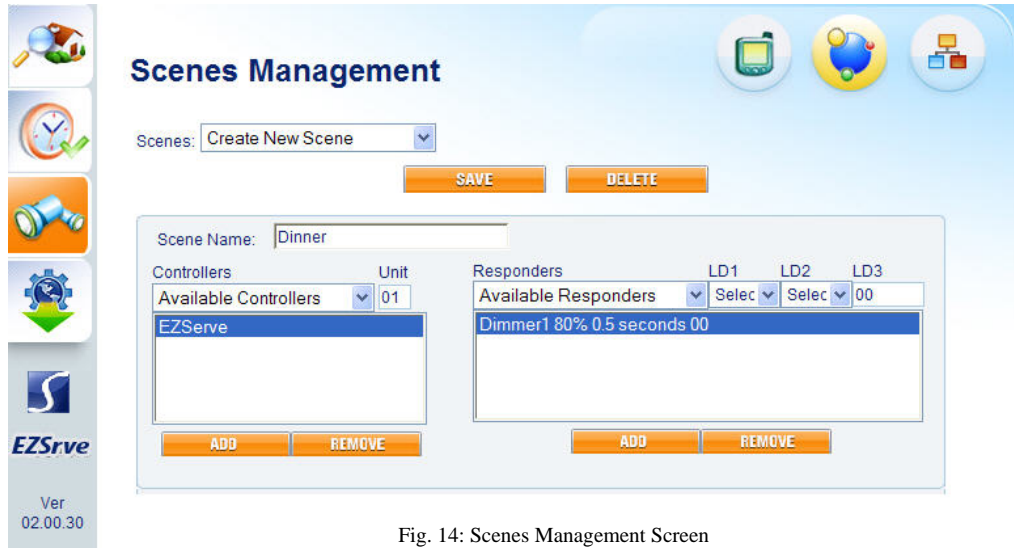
Scenes Management

Scenes: Create New Scene

SAVE

DELETE

Scene Name: Dinner

Controllers

Unit

Available Controllers

01

EZServe

ADD

REMOVE

Responders

LD1

LD2

LD3

Available Responders

Selec

Selec

00

Dimmer1 80% 0.5 seconds 00

ADD

REMOVE

EZSrve

Ver 02.00.30

Fig. 14: Scenes Management Screen